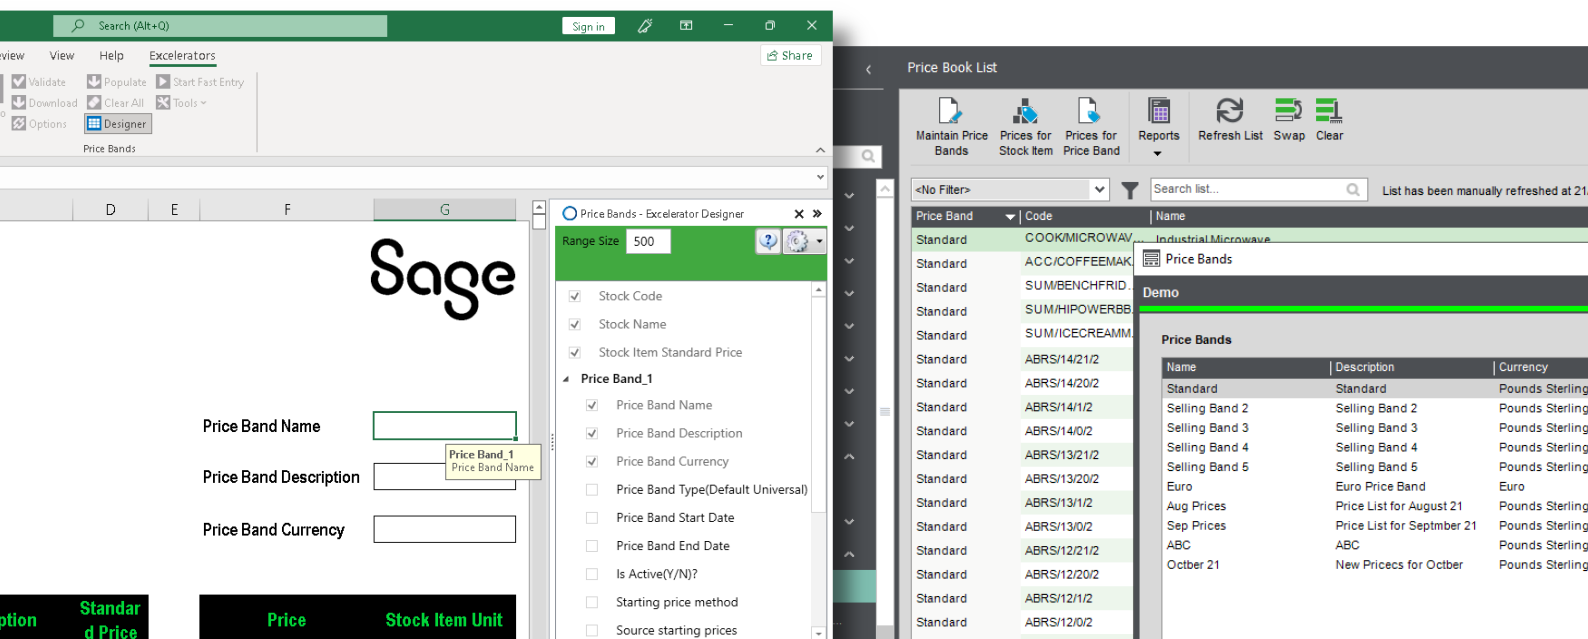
Search (Alt+Q)
Sign in
view View Help Excelerators
Share
Validate Populate Start Fast Entry
Download Clear All Tools
Options Designer
Price Bands
D E F G
Sage
Price Band Name
Price Band Description
Price Band Currency
Price Band_1
Price Band Name
ption Standar d Price Price Stock Item Unit
Price Bands - Excelerator Designer
Range Size 500
Stock Code
Stock Name
Stock Item Standard Price
Price Band_1
Price Band Name
Price Band Description
Price Band Currency
Price Band Type(Default Universal)
Price Band Start Date
Price Band End Date
Is Active(Y/N)?
Starting price method
Source starting prices
Price Book List
Maintain Price Bands
Prices for Stock Item
Prices for Price Band
Reports
Refresh List
Swap
Clear
<No Filter>
Search list...
List has been manually refreshed at 21
| Price Band | Code | Name |
|---|---|---|
| Standard | COOK/MICROWAV... | Industrial Microwave |
| Standard | ACC/COFFEEMAK | |
| Standard | SUM/BENCHFRID | |
| Standard | SUM/HIPOWERBB | |
| Standard | SUM/ICECREAMM | |
| Standard | ABRS/14/21/2 | |
| Standard | ABRS/14/20/2 | |
| Standard | ABRS/14/1/2 | |
| Standard | ABRS/14/0/2 | |
| Standard | ABRS/13/21/2 | |
| Standard | ABRS/13/20/2 | |
| Standard | ABRS/13/1/2 | |
| Standard | ABRS/13/0/2 | |
| Standard | ABRS/12/21/2 | |
| Standard | ABRS/12/20/2 | |
| Standard | ABRS/12/1/2 | |
| Standard | ABRS/12/0/2 | |
Price Bands
Demo
Price Bands
| Name | Description | Currency |
|---|---|---|
| Standard | Standard | Pounds Sterling |
| Selling Band 2 | Selling Band 2 | Pounds Sterling |
| Selling Band 3 | Selling Band 3 | Pounds Sterling |
| Selling Band 4 | Selling Band 4 | Pounds Sterling |
| Selling Band 5 | Selling Band 5 | Pounds Sterling |
| Euro | Euro Price Band | Euro |
| Aug Prices | Price List for August 21 | Pounds Sterling |
| Sep Prices | Price List for Septmber 21 | Pounds Sterling |
| ABC | ABC | Pounds Sterling |
| Octber 21 | New Pricecs for Octber | Pounds Sterling |